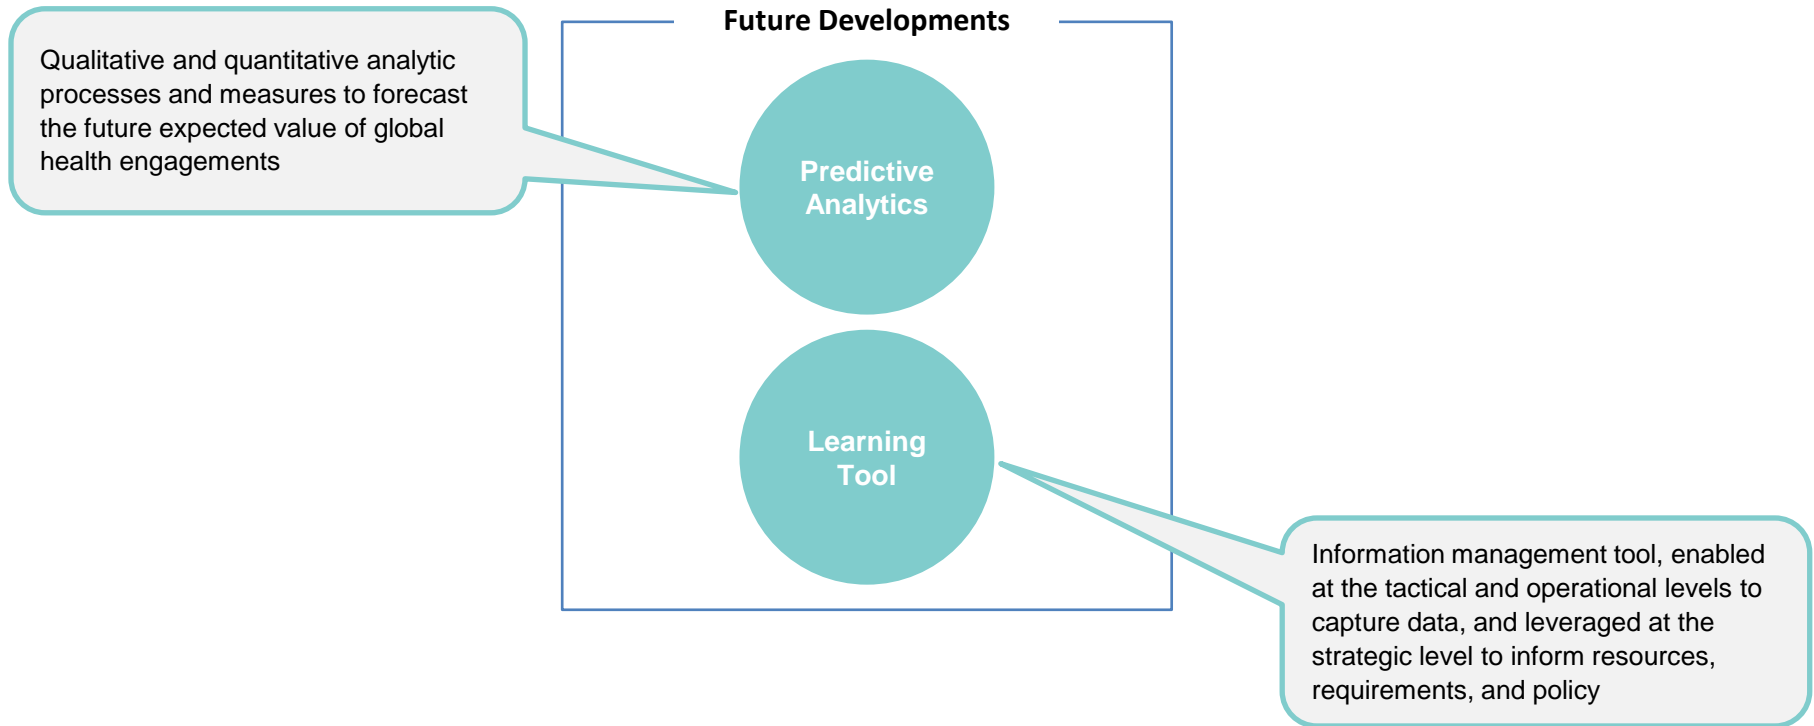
Future Developments

Qualitative and quantitative analytic processes and measures to forecast the future expected value of global health engagements

Predictive Analytics

Learning Tool

Information management tool, enabled at the tactical and operational levels to capture data, and leveraged at the strategic level to inform resources, requirements, and policy